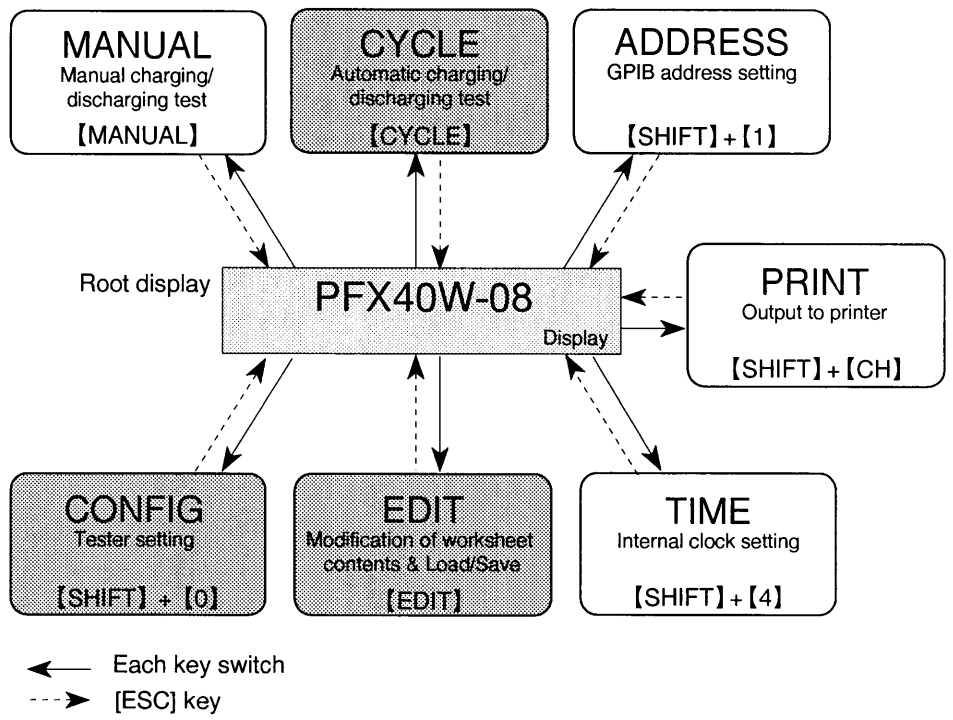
MANUAL
Manual charging/ discharging test
【MANUAL】

CYCLE
Automatic charging/ discharging test
【CYCLE】

ADDRESS
GPIB address setting
【SHIFT】+【1】

Root display

PFX40W-08
Display

PRINT
Output to printer
【SHIFT】+【CH】

CONFIG
Tester setting
【SHIFT】+【0】

EDIT
Modification of worksheet contents & Load/Save
【EDIT】

TIME
Internal clock setting
【SHIFT】+【4】

Each key switch
[ESC] key